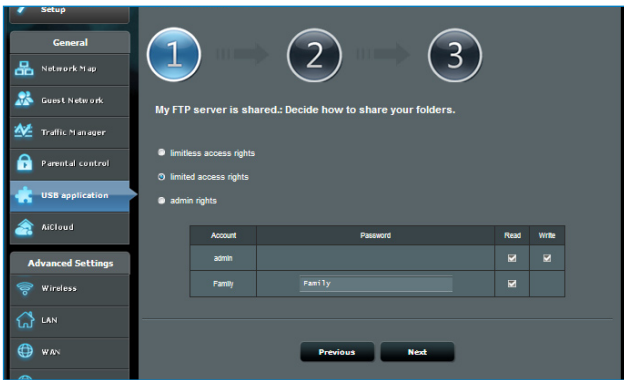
Setup

General

Network Map

Guest Network

Traffic Manager

Parental control

USB application

AiCloud

Advanced Settings

Wireless

LAN

WAN

1

2

3

My FTP server is shared.: Decide how to share your folders.

limitless access rights

limited access rights

admin rights

| Account | Password | Read | Write |
|---|---|---|---|
| admin | | ☑ | ☑ |
| Family | Family | ☑ | |

Previous

Next